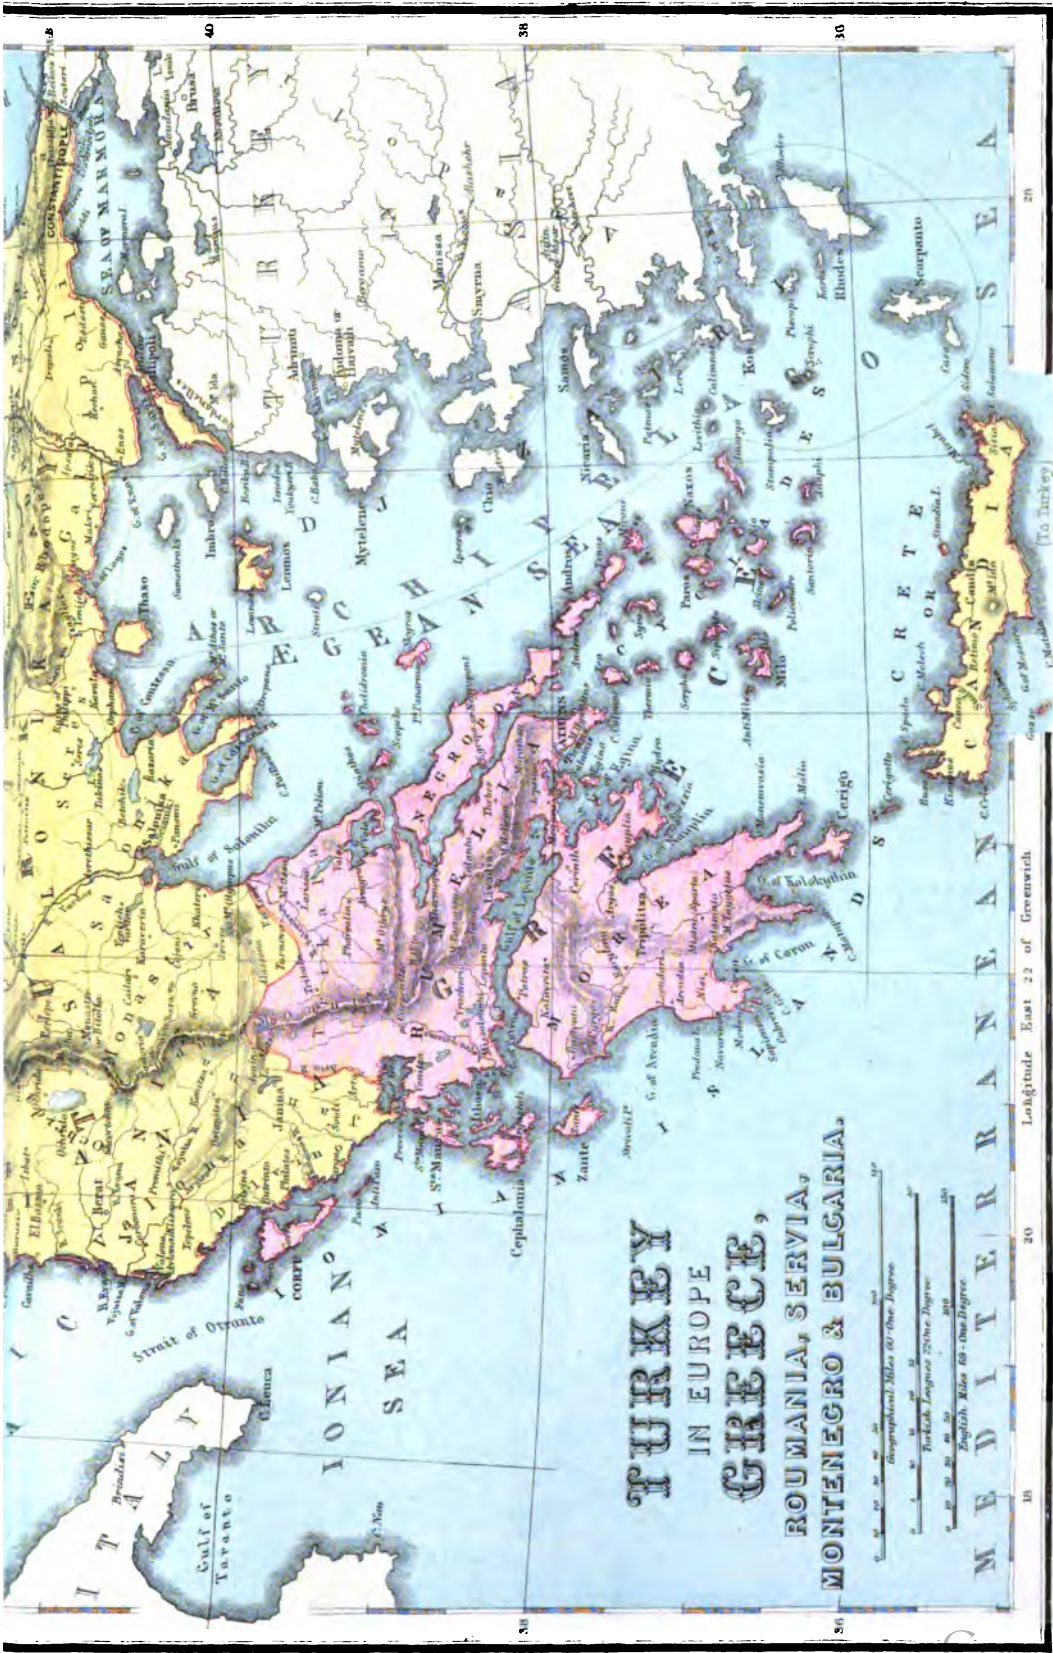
TURKEY
IN EUROPE
GREECE,
ROUMANIA, SERVIA,
MONTENEGRO & BULGARIA.

Geographical Miles 60 = One Degree
Turkish Leagues 22 = One Degree
English Miles 69 = One Degree

Longitude East 22 of Greenwich

MEDITERRANEAN SEA

IONIAN SEA

ÆGEAN SEA

ARCHIPELAGO

SEA OF MARMORA

CONSTANTINOPLE

ITALY

Gulf of Taranto

Strait of Otranto

Corfu

Cephalonia

Zante

Cerigo

Athens

Gulf of Salonika

Gulf of Lepanto

Gulf of Coron

G. of Kolokythia

G. of Arcadia

Smyrna

Samos

Nicaria

Naxos

Paros

Milo

Santorin

Scarpanto

Rhodes

Mytelene

Lemnos

Imbro

Thaso

Andros

Tripolitza

Janina

Corfu

CRETE OR CANDIA

Candia

Cervigotto

To Turkey

18

20

24

26

28

36

38

40